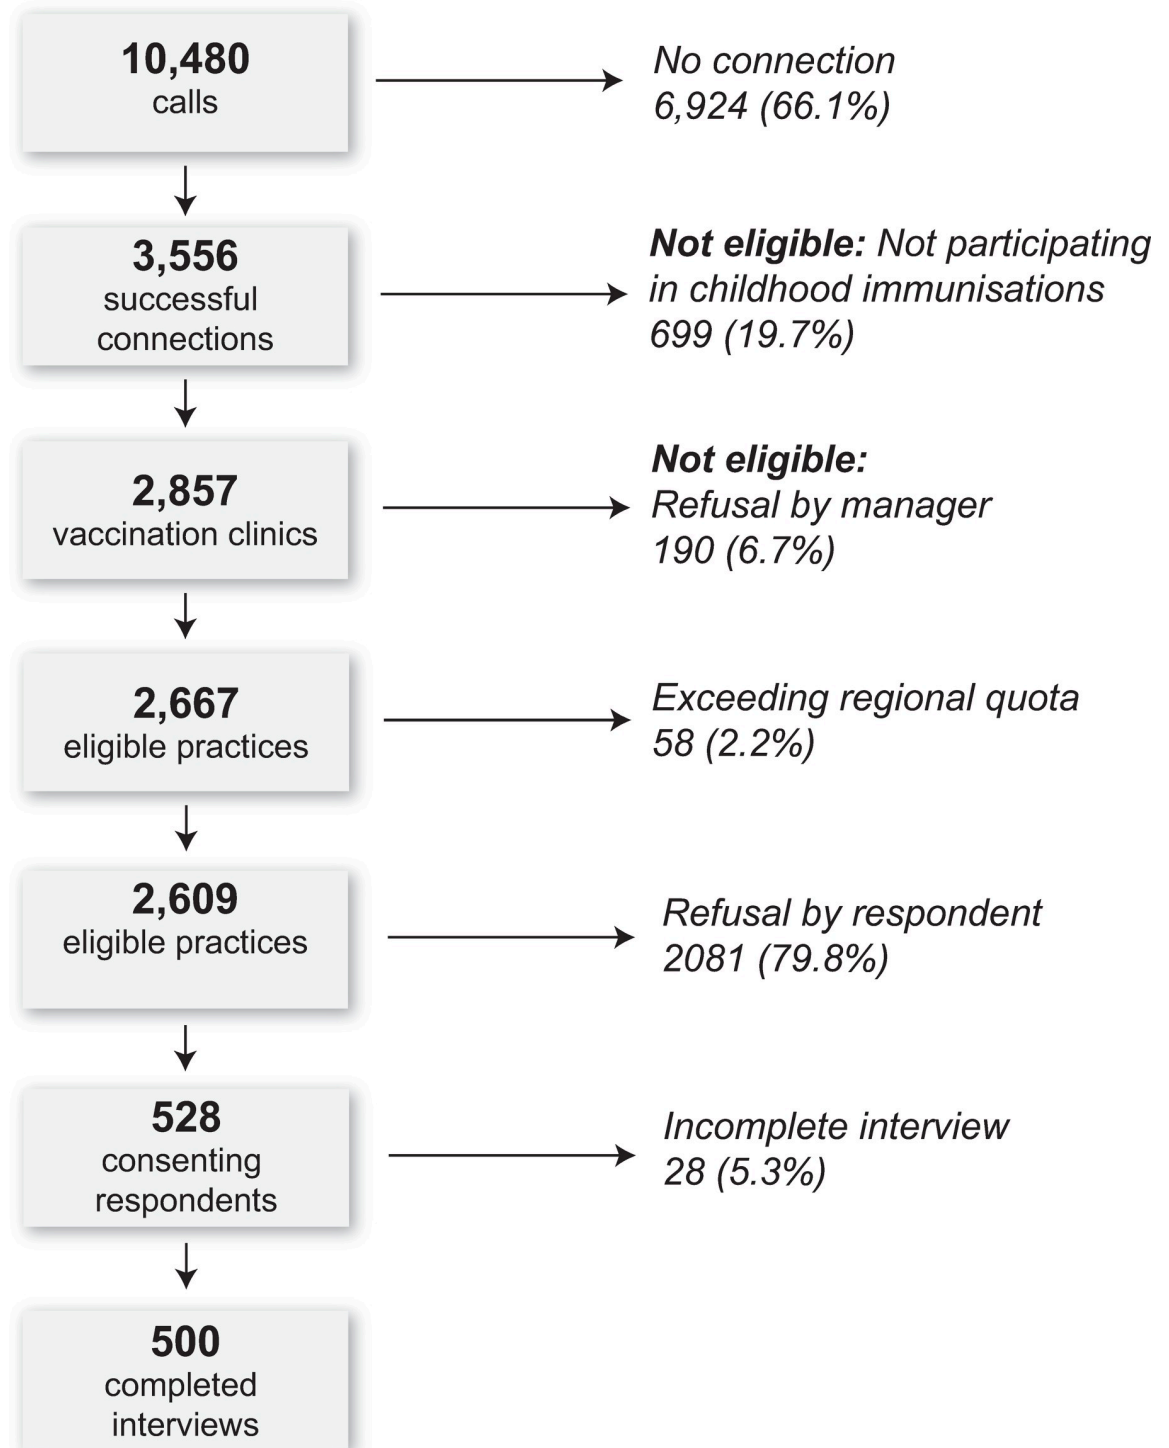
10,480
calls

No connection
6,924 (66.1%)

3,556
successful connections

Not eligible: Not participating in childhood immunisations
699 (19.7%)

2,857
vaccination clinics

Not eligible:
Refusal by manager
190 (6.7%)

2,667
eligible practices

Exceeding regional quota
58 (2.2%)

2,609
eligible practices

Refusal by respondent
2081 (79.8%)

528
consenting respondents

Incomplete interview
28 (5.3%)

500
completed interviews